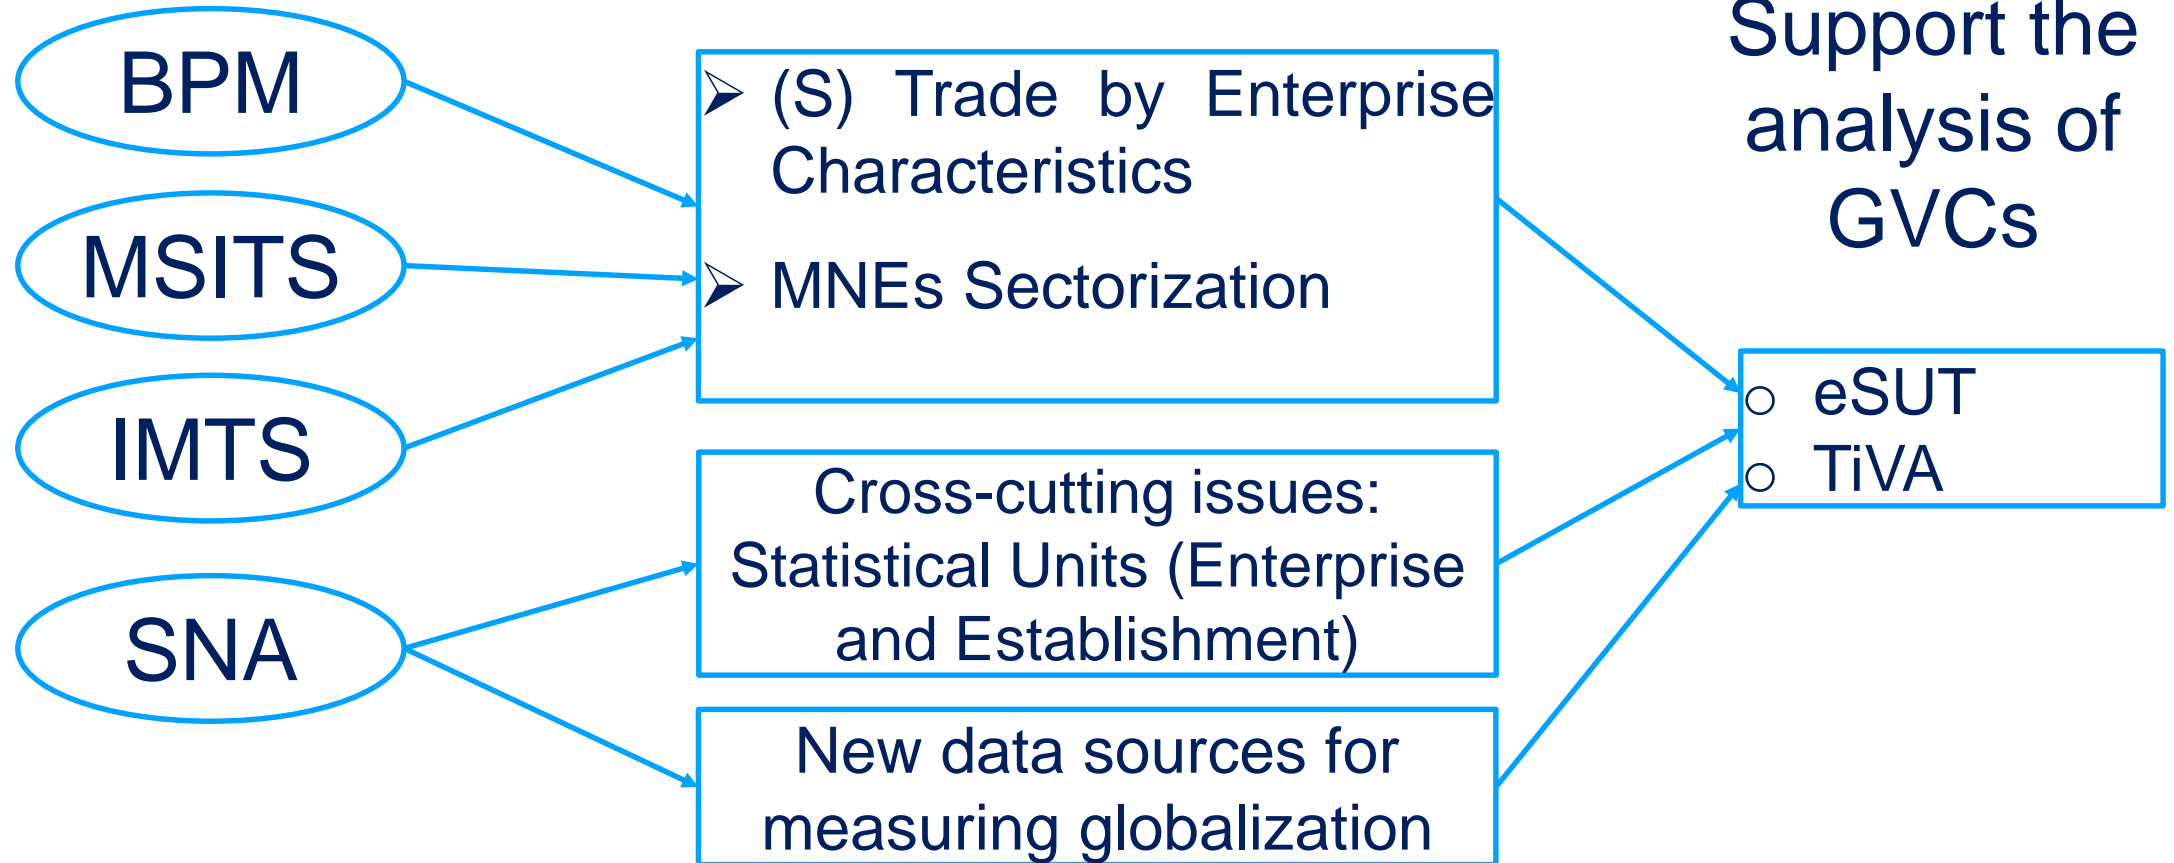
BPM

MSITS

IMTS

SNA

➢ (S) Trade by Enterprise Characteristics

➢ MNEs Sectorization

Cross-cutting issues: Statistical Units (Enterprise and Establishment)

New data sources for measuring globalization

Support the analysis of GVCs

○ eSUT
○ TiVA